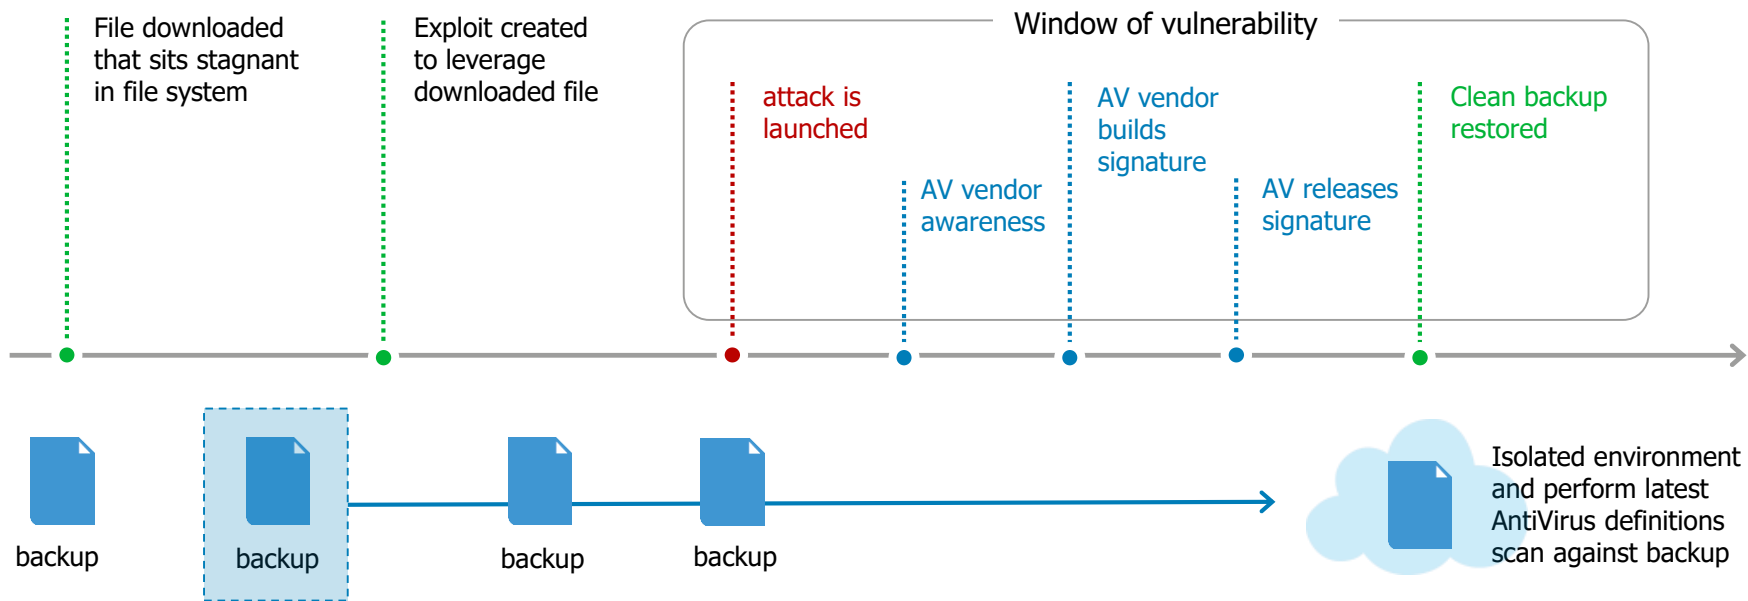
File downloaded that sits stagnant in file system

Exploit created to leverage downloaded file

Window of vulnerability

attack is launched

AV vendor awareness

AV vendor builds signature

AV releases signature

Clean backup restored

backup

backup

backup

backup

Isolated environment and perform latest AntiVirus definitions scan against backup